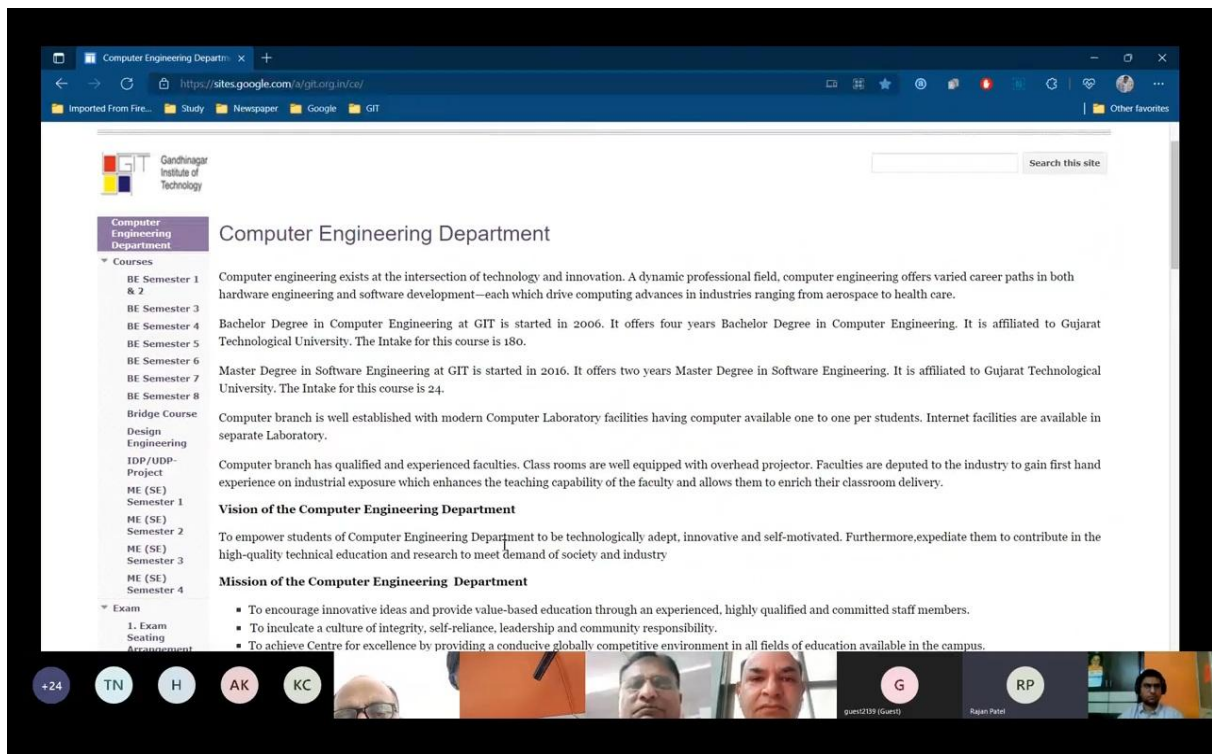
Computer Engineering Departm ×  +

https://sites.google.com/a/git.org.in/ce/

Imported From Fire...  Study  Newspaper  Google  GIT  Other favorites

Gandhinagar Institute of Technology

Search this site

Computer Engineering Department
Courses
BE Semester 1 & 2
BE Semester 3
BE Semester 4
BE Semester 5
BE Semester 6
BE Semester 7
BE Semester 8
Bridge Course
Design Engineering
IDP/UDP-Project
ME (SE) Semester 1
ME (SE) Semester 2
ME (SE) Semester 3
ME (SE) Semester 4
Exam
1. Exam Seating Arrangement

Computer Engineering Department

Computer engineering exists at the intersection of technology and innovation. A dynamic professional field, computer engineering offers varied career paths in both hardware engineering and software development—each which drive computing advances in industries ranging from aerospace to health care.

Bachelor Degree in Computer Engineering at GIT is started in 2006. It offers four years Bachelor Degree in Computer Engineering. It is affiliated to Gujarat Technological University. The Intake for this course is 180.

Master Degree in Software Engineering at GIT is started in 2016. It offers two years Master Degree in Software Engineering. It is affiliated to Gujarat Technological University. The Intake for this course is 24.

Computer branch is well established with modern Computer Laboratory facilities having computer available one to one per students. Internet facilities are available in separate Laboratory.

Computer branch has qualified and experienced faculties. Class rooms are well equipped with overhead projector. Faculties are deputed to the industry to gain first hand experience on industrial exposure which enhances the teaching capability of the faculty and allows them to enrich their classroom delivery.

Vision of the Computer Engineering Department

To empower students of Computer Engineering Department to be technologically adept, innovative and self-motivated. Furthermore,expediate them to contribute in the high-quality technical education and research to meet demand of society and industry

Mission of the Computer Engineering Department

- To encourage innovative ideas and provide value-based education through an experienced, highly qualified and committed staff members.
- To inculcate a culture of integrity, self-reliance, leadership and community responsibility.
- To achieve Centre for excellence by providing a conducive globally competitive environment in all fields of education available in the campus.

+24  TN  H  AK  KC  G  RP
guest2139 (Guest)  Rajan Patel